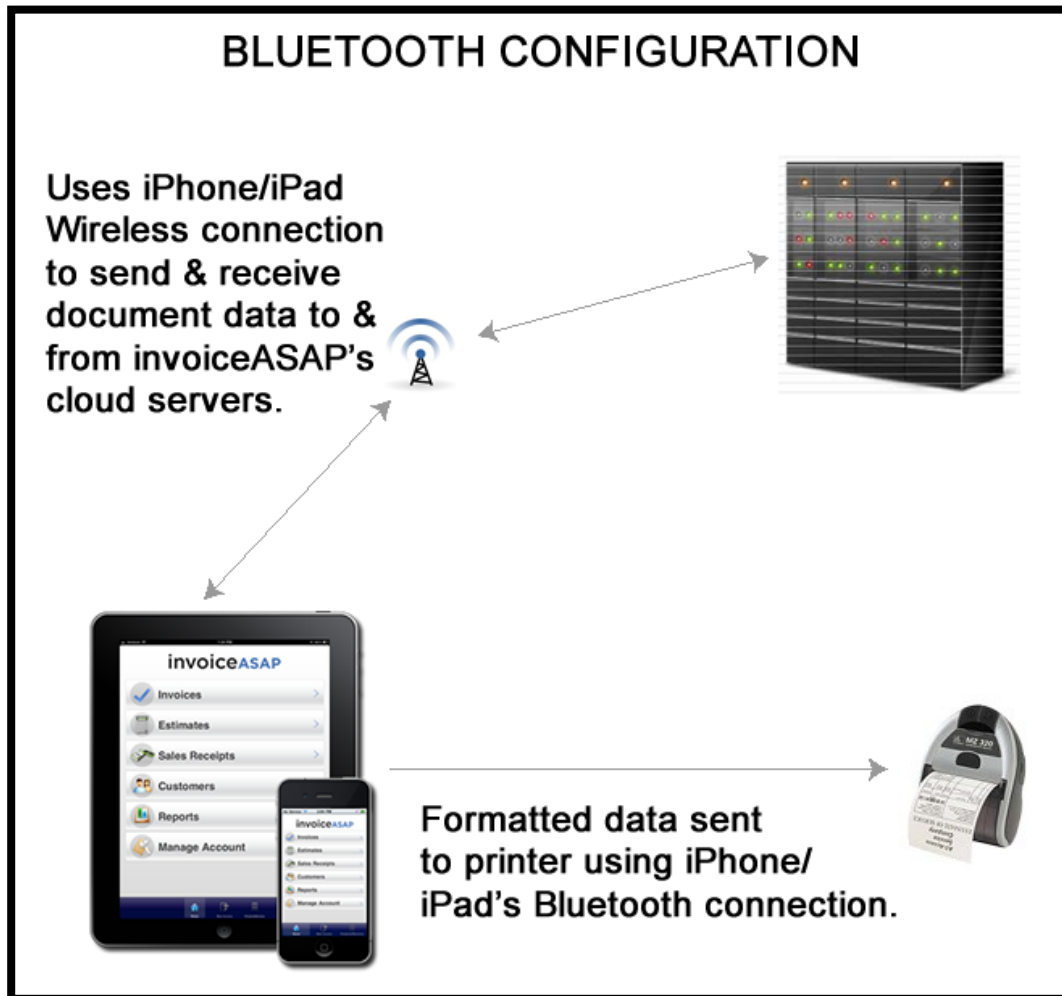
BLUETOOTH CONFIGURATION

Uses iPhone/iPad Wireless connection to send & receive document data to & from invoiceASAP's cloud servers.

invoiceASAP
Invoices
Estimates
Sales Receipts
Customers
Reports
Manage Account

invoiceASAP
Invoices
Estimates
Sales Receipts
Customers
Reports
Manage Account

MZ 320

Formatted data sent to printer using iPhone/ iPad's Bluetooth connection.